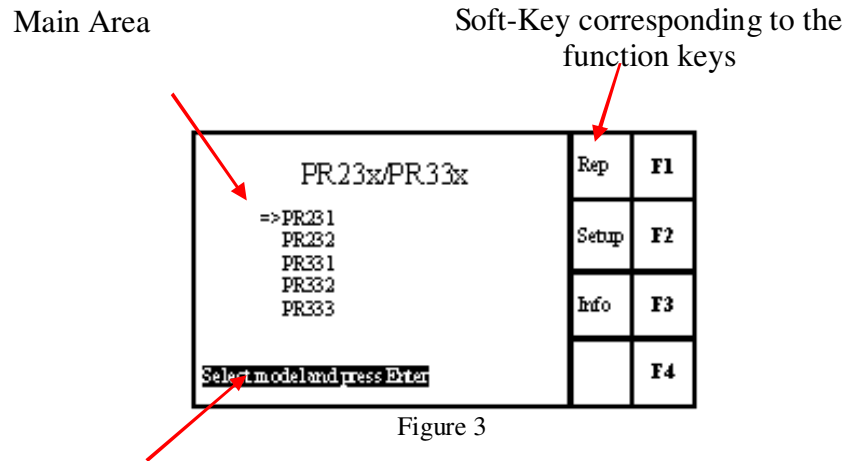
Main Area

Soft-Key corresponding to the function keys

PR23x/PR33x

=>PR231
PR232
PR331
PR332
PR333

Select model and press Enter

| Rep | F1 |
|---|---|
| Setup | F2 |
| Info | F3 |
| | F4 |

Figure 3